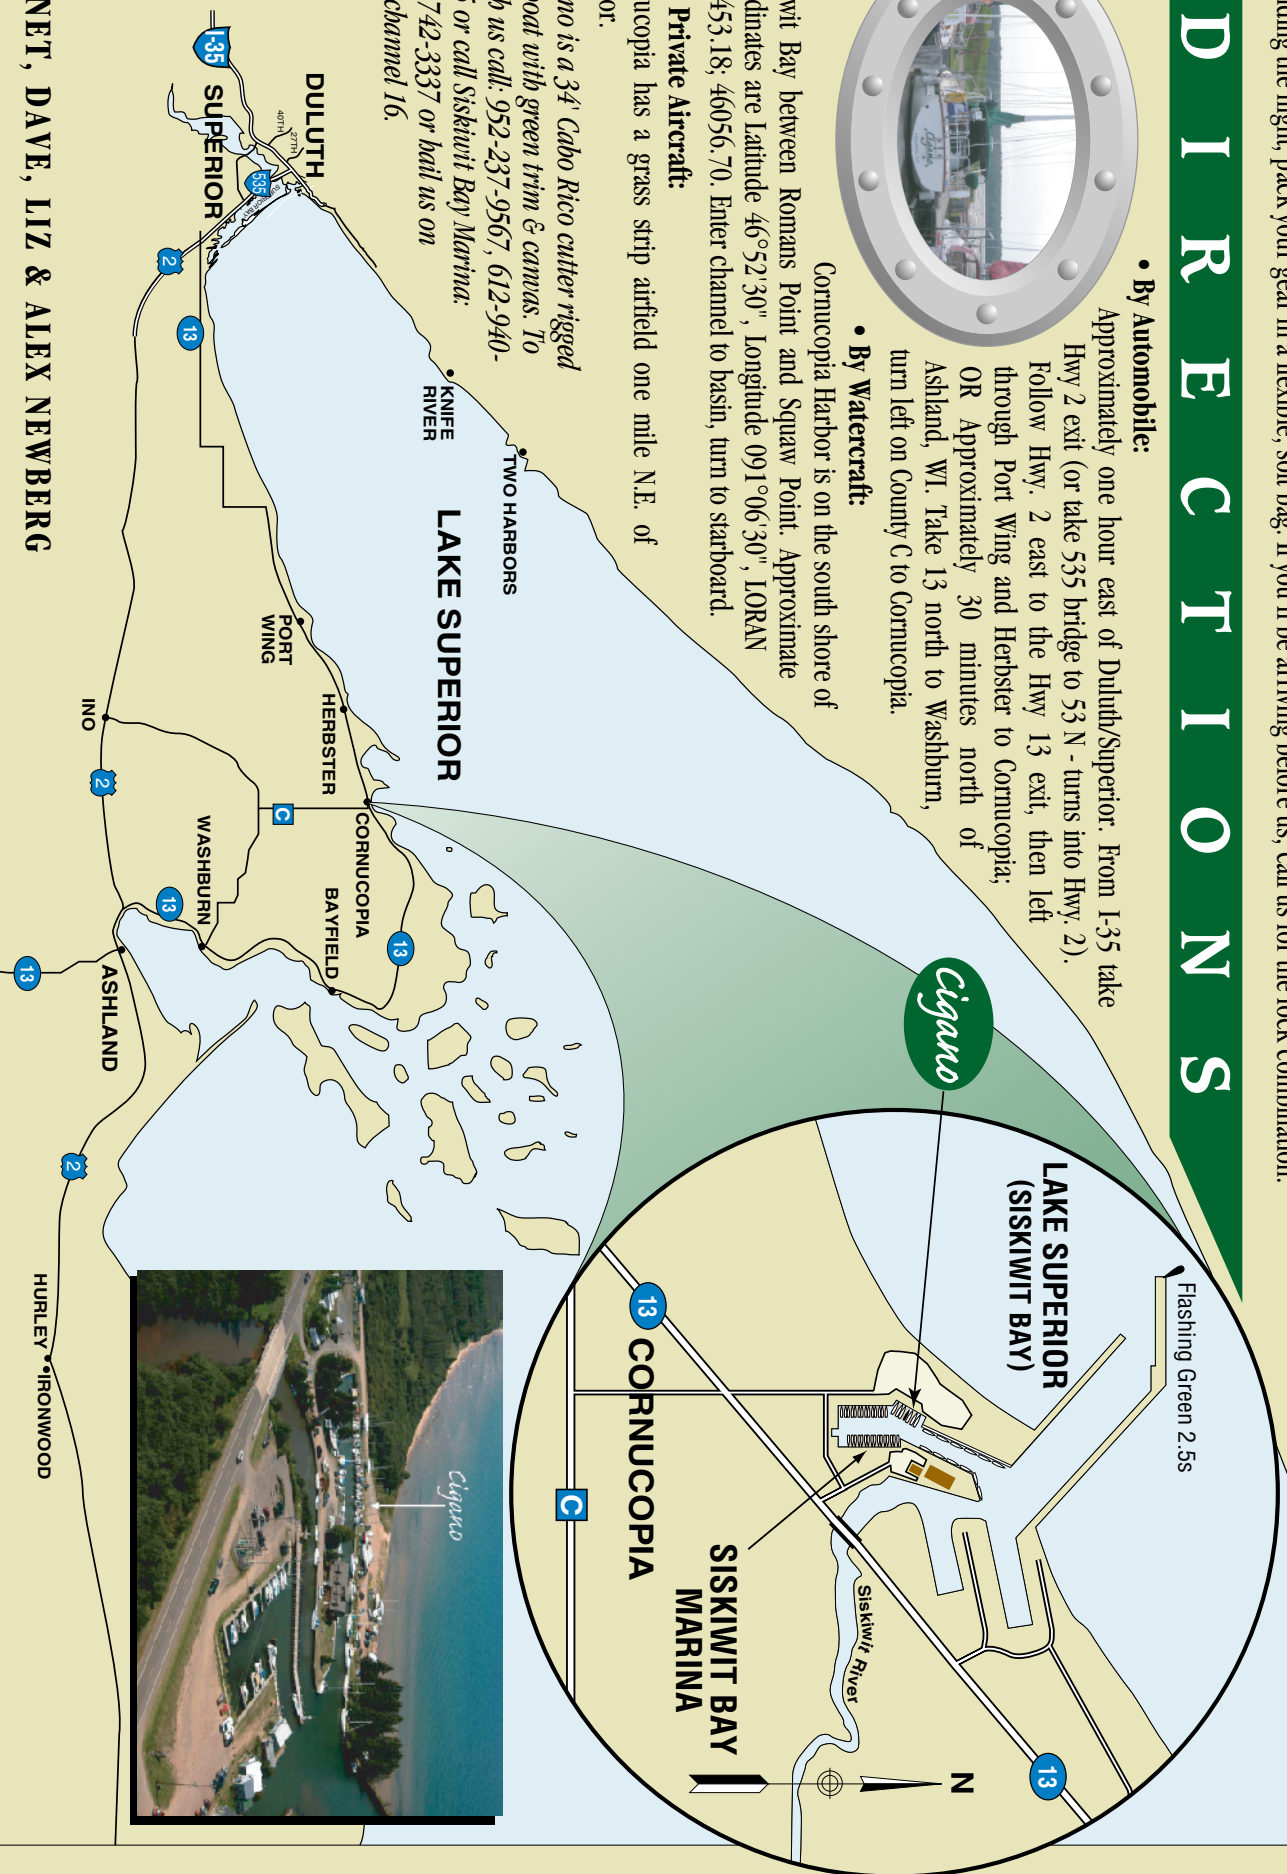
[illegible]ing the flight, pack your gear in a flexible, soft bag. If you'll be arriving before us, call us for the lock combination.

D I R E C T I O N S

• By Automobile:
Approximately one hour east of Duluth/Superior. From I-35 take Hwy 2 exit (or take 535 bridge to 53 N - turns into Hwy. 2). Follow Hwy. 2 east to the Hwy 13 exit, then left through Port Wing and Herbster to Cornucopia; OR Approximately 30 minutes north of Ashland, WI. Take 13 north to Washburn, turn left on County C to Cornucopia.

• By Watercraft:
Cornucopia Harbor is on the south shore of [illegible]wit Bay between Romans Point and Squaw Point. Approximate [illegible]dinates are Latitude 46°52'30", Longitude 091°06'30", LORAN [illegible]453.18; 46056.70. Enter channel to basin, turn to starboard.

• Private Aircraft:
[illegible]ucopia has a grass strip airfield one mile N.E. of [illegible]or.

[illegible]no is a 34' Cabo Rico cutter rigged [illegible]oat with green trim & canvas. To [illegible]h us call: 952-237-9567, 612-940-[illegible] or call Siskiwit Bay Marina: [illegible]742-3337 or hail us on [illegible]channel 16.

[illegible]NET, DAVE, LIZ & ALEX NEWBERG

DULUTH
40TH
27TH
535
SUPERIOR
I-35
2
13
KNIFE RIVER
TWO HARBORS
LAKE SUPERIOR
PORT WING
HERBSTER
INO
2
C
CORNUCOPIA
BAYFIELD
WASHBURN
13
13
ASHLAND
13
2
HURLEY
IRONWOOD
Cigano

Flashing Green 2.5s
LAKE SUPERIOR (SISKIWIT BAY)
13
CORNUCOPIA
C
SISKIWIT BAY MARINA
Siskiwit River
N
13

Cigano